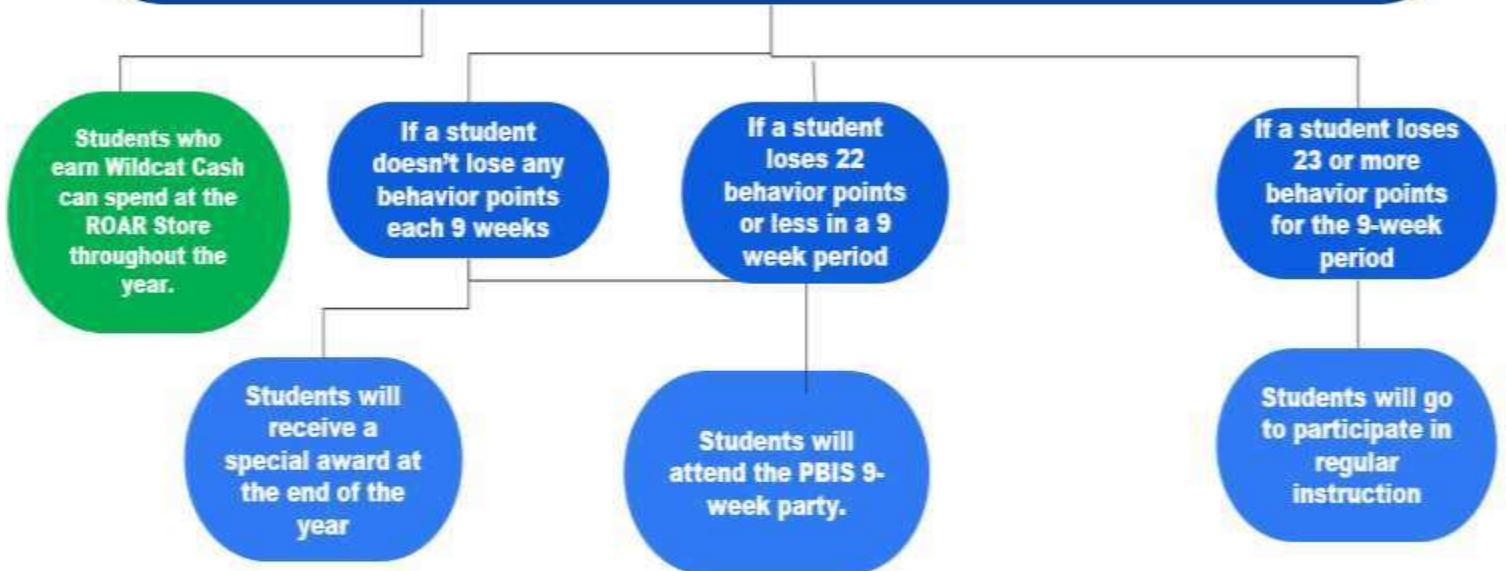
Students who earn Wildcat Cash can spend at the ROAR Store throughout the year.

If a student doesn't lose any behavior points each 9 weeks

If a student loses 22 behavior points or less in a 9 week period

If a student loses 23 or more behavior points for the 9-week period

Students will receive a special award at the end of the year

Students will attend the PBIS 9-week party.

Students will go to participate in regular instruction